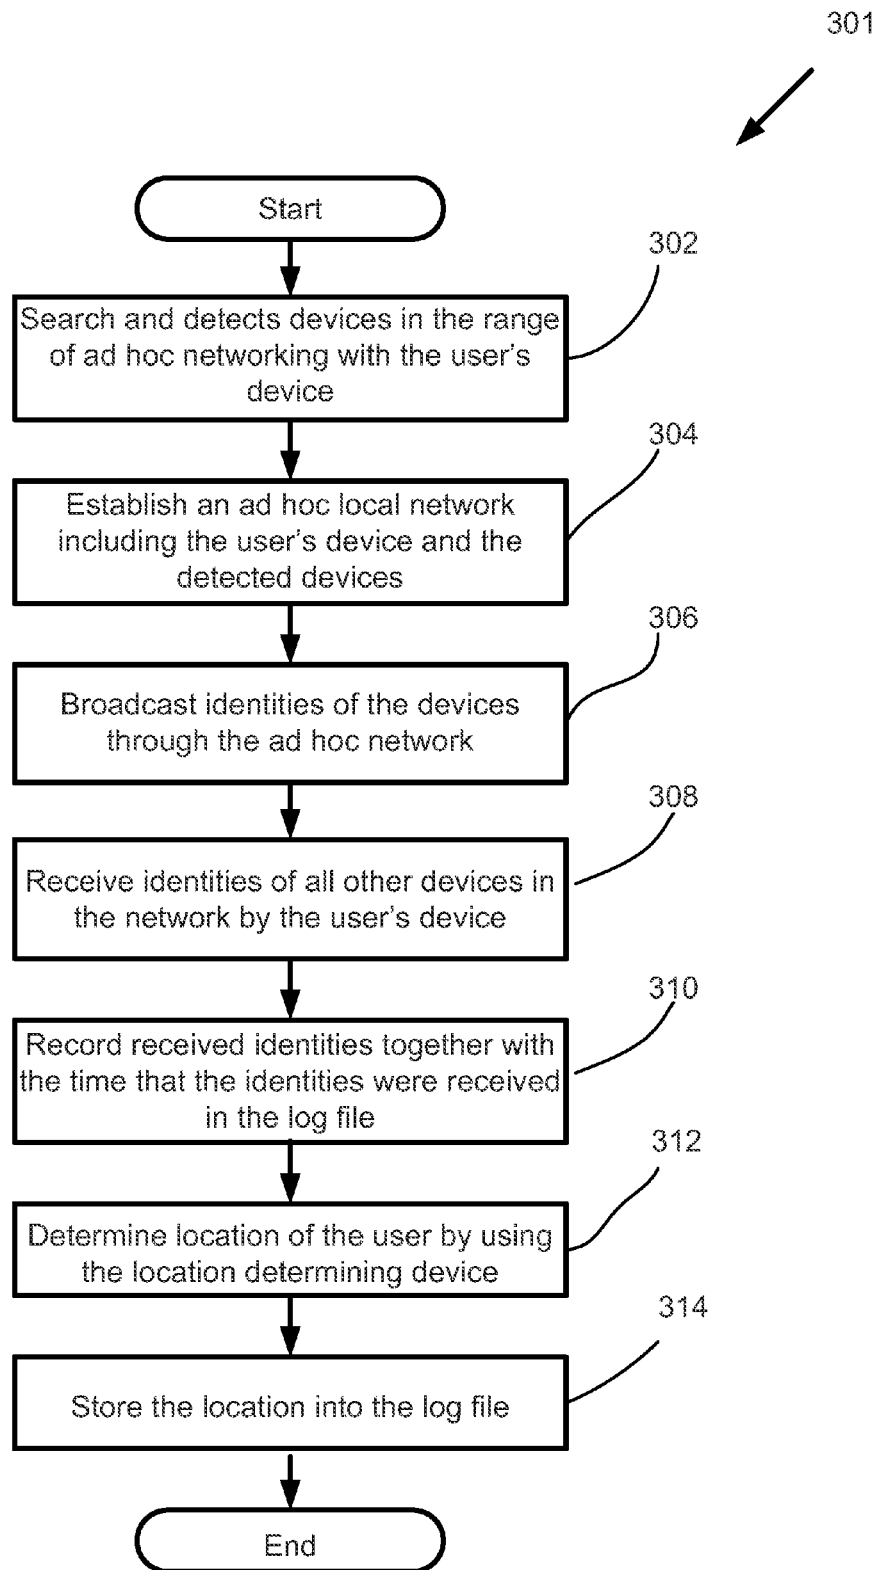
301

Start

302

Search and detects devices in the range of ad hoc networking with the user's device

304

Establish an ad hoc local network including the user's device and the detected devices

306

Broadcast identities of the devices through the ad hoc network

308

Receive identities of all other devices in the network by the user's device

310

Record received identities together with the time that the identities were received in the log file

312

Determine location of the user by using the location determining device

314

Store the location into the log file

End